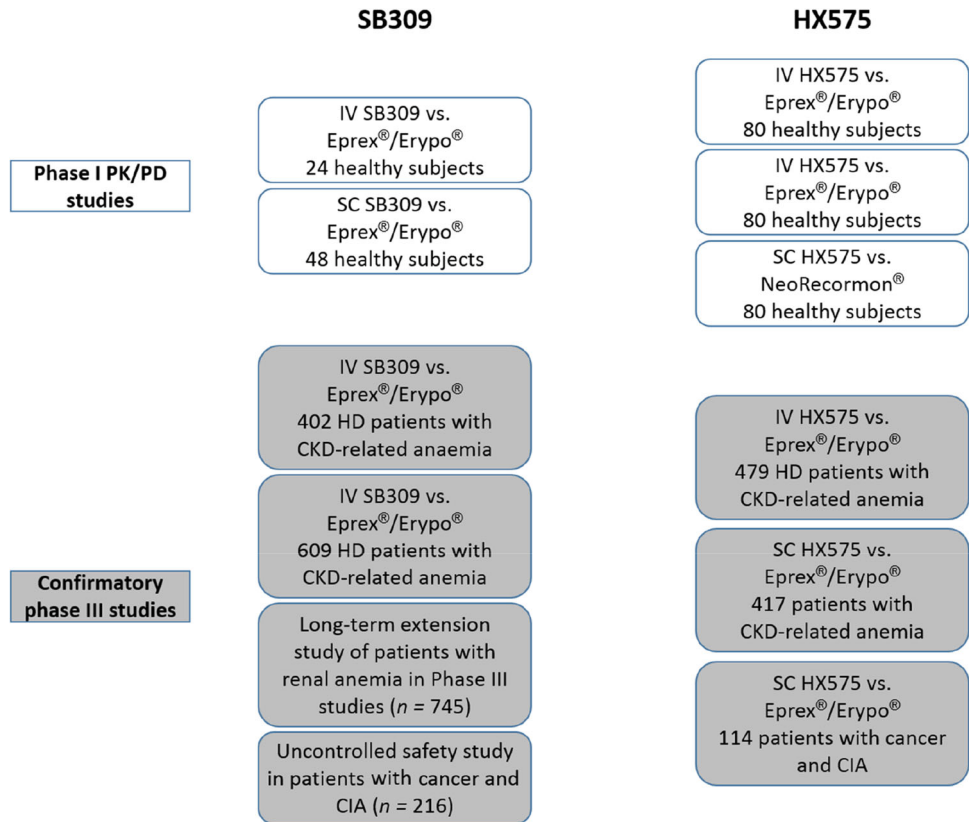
SB309

HX575

Phase I PK/PD studies

IV SB309 vs. Eprex®/Erypo® 24 healthy subjects

SC SB309 vs. Eprex®/Erypo® 48 healthy subjects

IV HX575 vs. Eprex®/Erypo® 80 healthy subjects

IV HX575 vs. Eprex®/Erypo® 80 healthy subjects

SC HX575 vs. NeoRecormon® 80 healthy subjects

Confirmatory phase III studies

IV SB309 vs. Eprex®/Erypo® 402 HD patients with CKD-related anaemia

IV SB309 vs. Eprex®/Erypo® 609 HD patients with CKD-related anemia

Long-term extension study of patients with renal anemia in Phase III studies ($n$ = 745)

Uncontrolled safety study in patients with cancer and CIA ($n$ = 216)

IV HX575 vs. Eprex®/Erypo® 479 HD patients with CKD-related anemia

SC HX575 vs. Eprex®/Erypo® 417 patients with CKD-related anemia

SC HX575 vs. Eprex®/Erypo® 114 patients with cancer and CIA